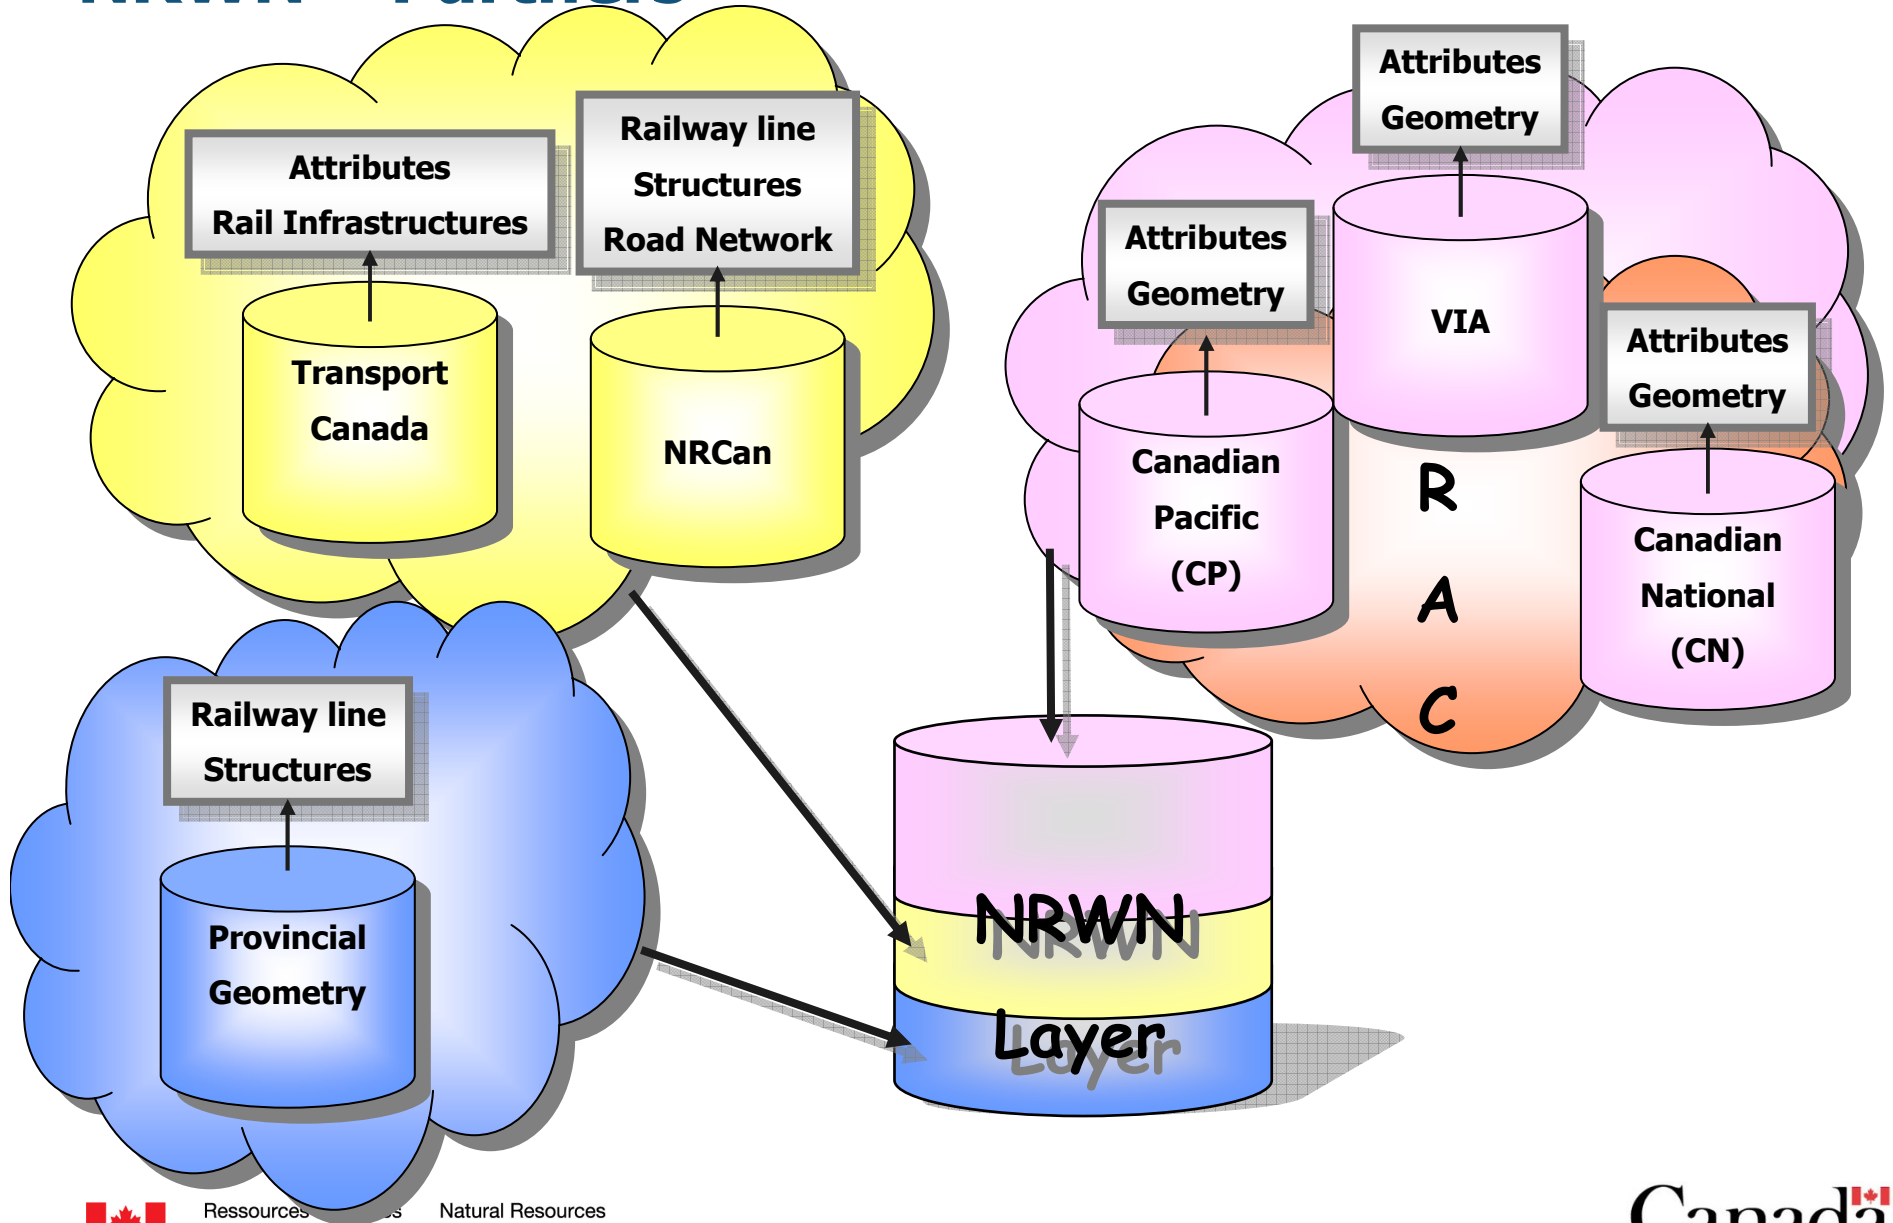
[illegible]

Attributes
Rail Infrastructures

Transport Canada

Railway line
Structures
Road Network

NRCan

Attributes
Geometry

VIA

Attributes
Geometry

Canadian Pacific (CP)

Attributes
Geometry

Canadian National (CN)

R
A
C

Railway line
Structures

Provincial Geometry

NRWN
Layer

Ressources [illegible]s Natural Resources

Canada